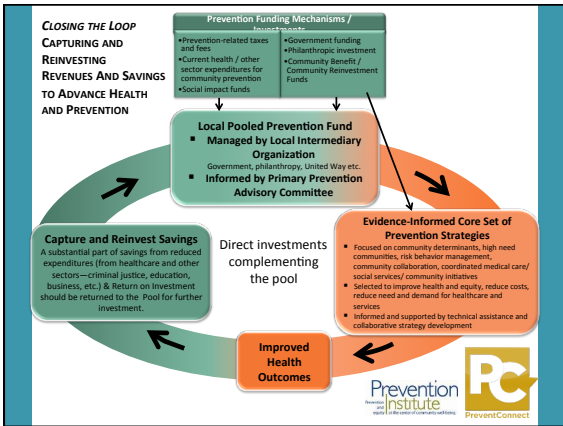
CLOSING THE LOOP
CAPTURING AND REINVESTING REVENUES AND SAVINGS TO ADVANCE HEALTH AND PREVENTION

Prevention Funding Mechanisms / Investments

•Prevention-related taxes and fees
•Current health / other sector expenditures for community prevention
•Social impact funds

•Government funding
•Philanthropic investment
•Community Benefit / Community Reinvestment Funds

Local Pooled Prevention Fund
▪ Managed by Local Intermediary Organization
Government, philanthropy, United Way etc.
▪ Informed by Primary Prevention Advisory Committee

Evidence-Informed Core Set of Prevention Strategies
▪ Focused on community determinants, high need communities, risk behavior management, community collaboration, coordinated medical care/ social services/ community initiatives
▪ Selected to improve health and equity, reduce costs, reduce need and demand for healthcare and services
▪ Informed and supported by technical assistance and collaborative strategy development

Capture and Reinvest Savings
A substantial part of savings from reduced expenditures (from healthcare and other sectors—criminal justice, education, business, etc.) & Return on Investment should be returned to the Pool for further investment.

Direct investments complementing the pool

Improved Health Outcomes

Prevention Institute
Prevention and equity at the center of community well-being

PC
PreventConnect